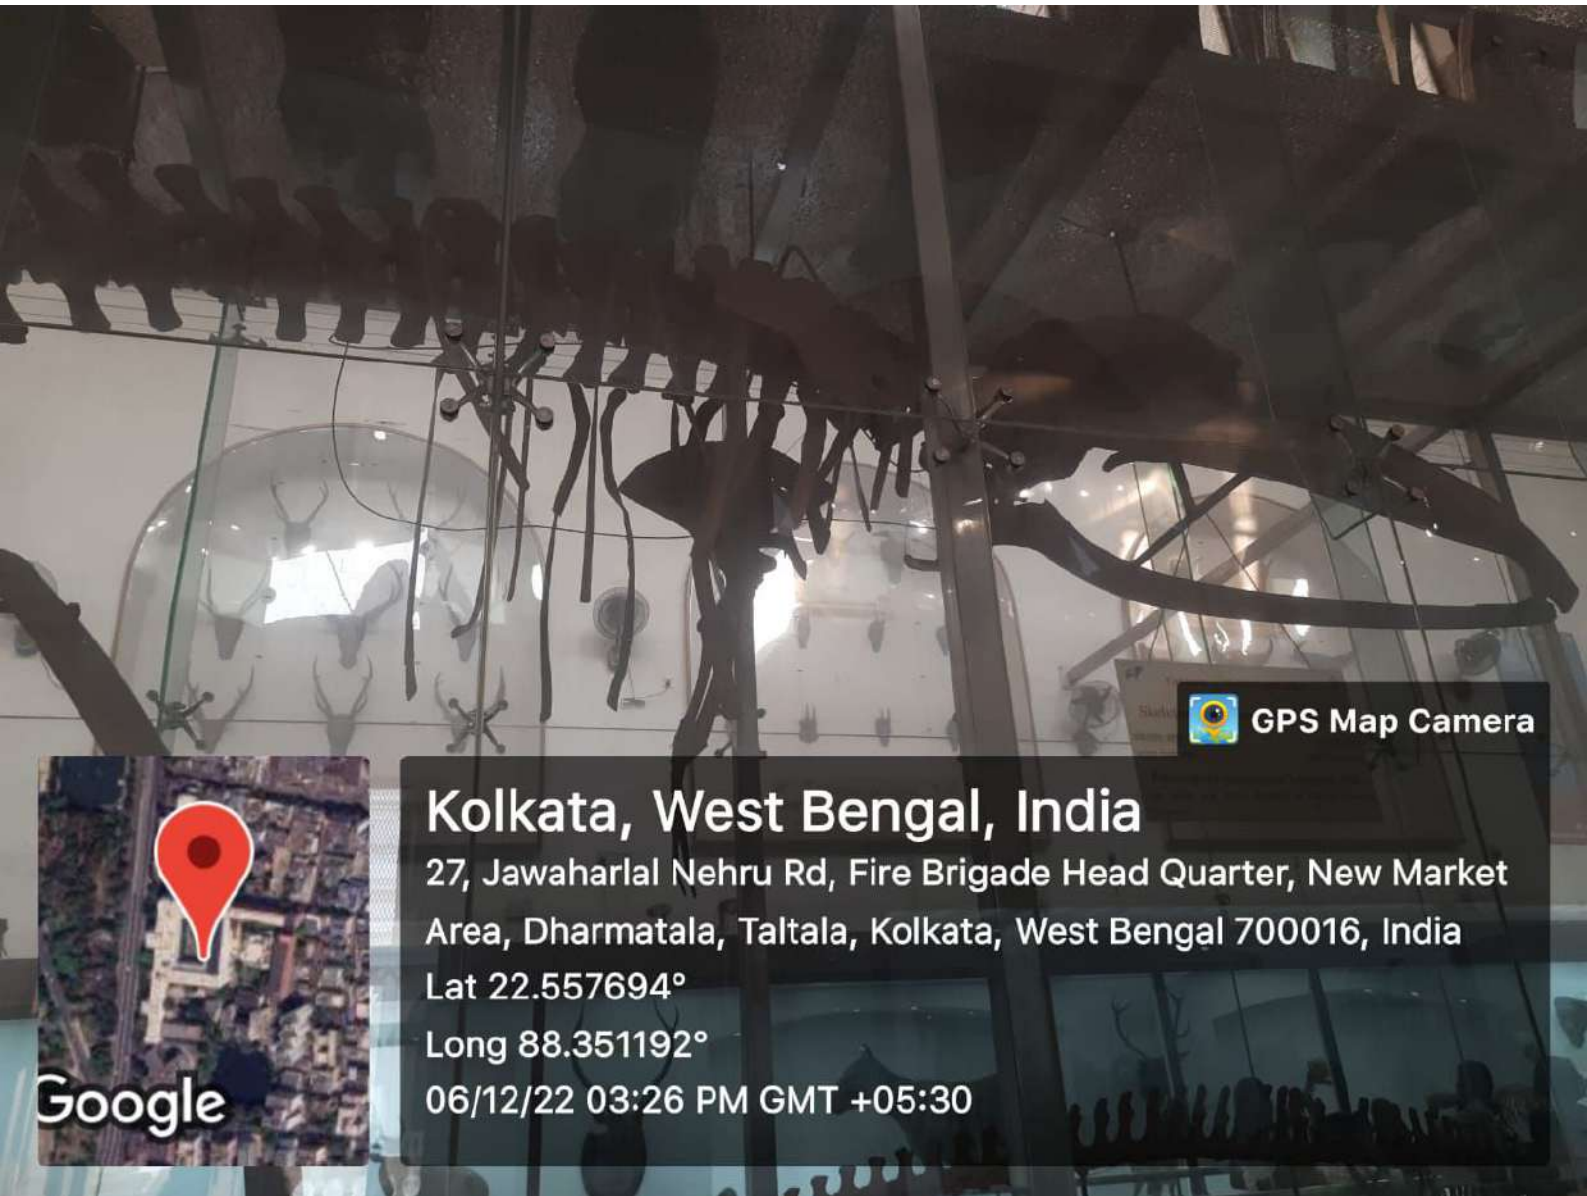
GPS Map Camera

Kolkata, West Bengal, India

27, Jawaharlal Nehru Rd, Fire Brigade Head Quarter, New Market Area, Dharmatala, Taltala, Kolkata, West Bengal 700016, India

Lat 22.557694°

Long 88.351192°

06/12/22 03:26 PM GMT +05:30

Google